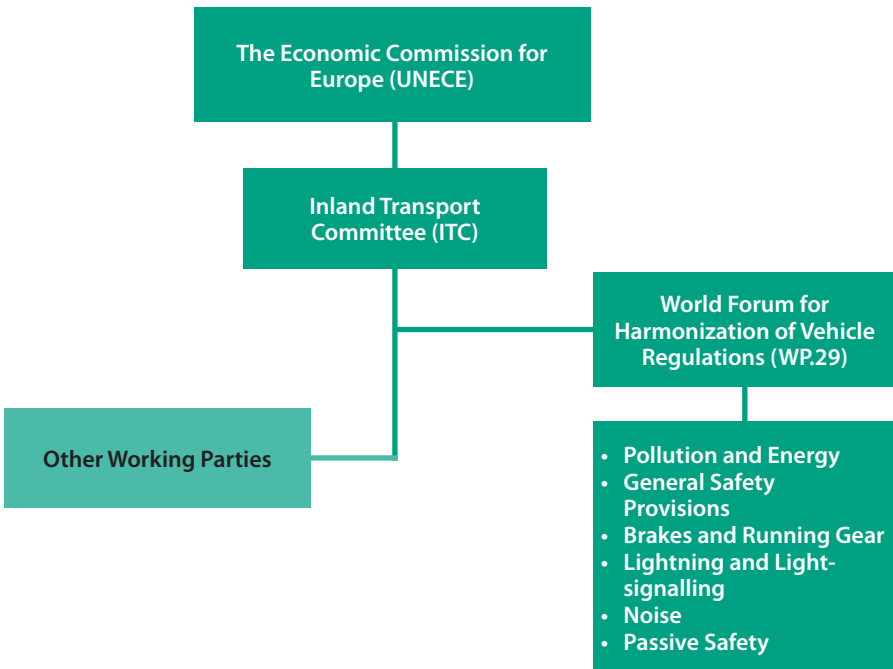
The Economic Commission for Europe (UNECE)

Inland Transport Committee (ITC)

World Forum for Harmonization of Vehicle Regulations (WP.29)

Other Working Parties

- Pollution and Energy
- General Safety Provisions
- Brakes and Running Gear
- Lightning and Light-signalling
- Noise
- Passive Safety